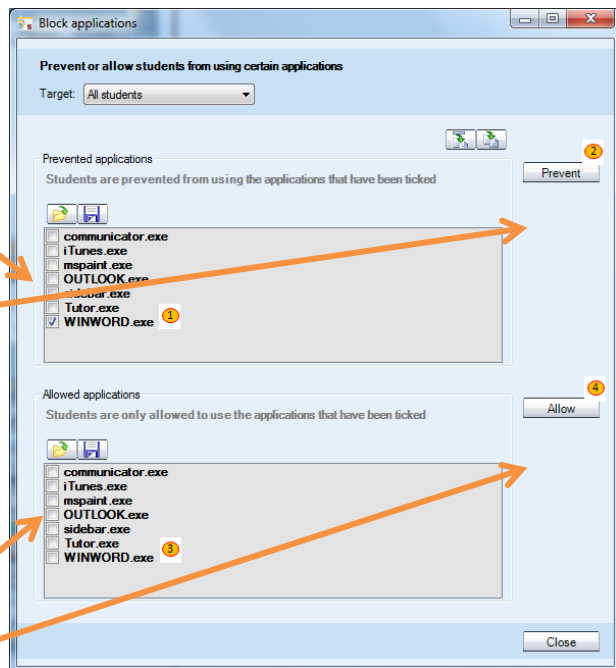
Block applications

Prevent or allow students from using certain applications

Target: All students

Prevented applications

Students are prevented from using the applications that have been ticked

Prevent

2

communicator.exe
iTunes.exe
mspaint.exe
OUTLOOK.exe
sidebar.exe
Tutor.exe
WINWORD.exe

1

Allowed applications

Students are only allowed to use the applications that have been ticked

Allow

4

communicator.exe
iTunes.exe
mspaint.exe
OUTLOOK.exe
sidebar.exe
Tutor.exe
WINWORD.exe

3

Close